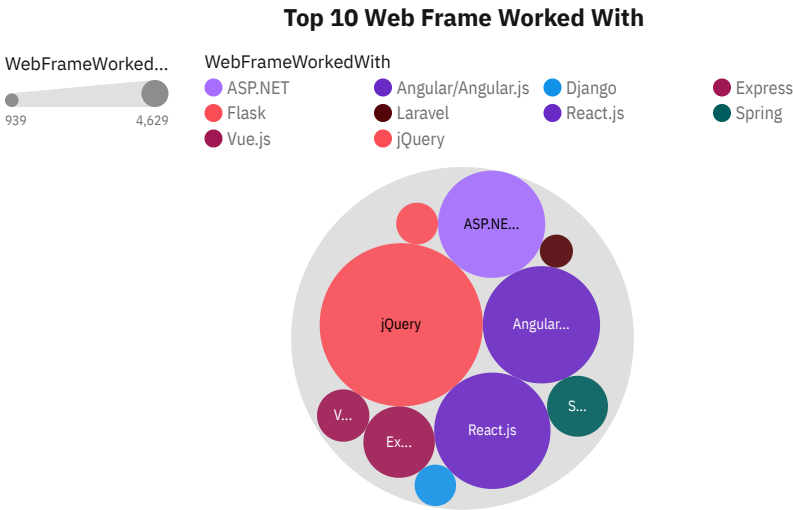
Top 10 Web Frame Worked With

WebFrameWorked...

939

4,629

WebFrameWorkedWith

ASP.NET

Angular/Angular.js

Django

Express

Flask

Laravel

React.js

Spring

Vue.js

jQuery

ASP.NE...

jQuery

Angular...

S...

V...

Ex...

React.js